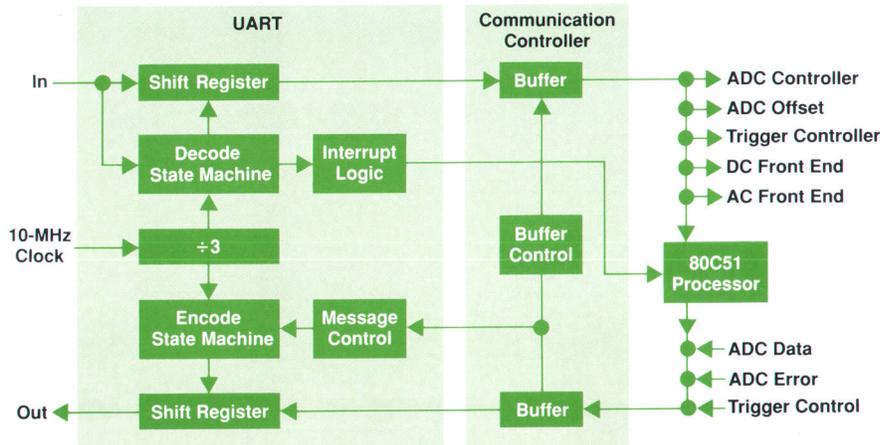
UART

Communication Controller

In

Shift Register

Buffer

ADC Controller

ADC Offset

Trigger Controller

DC Front End

AC Front End

Decode State Machine

Interrupt Logic

10-MHz Clock

$\div 3$

Buffer Control

80C51 Processor

Encode State Machine

Message Control

ADC Data

ADC Error

Out

Shift Register

Buffer

Trigger Control